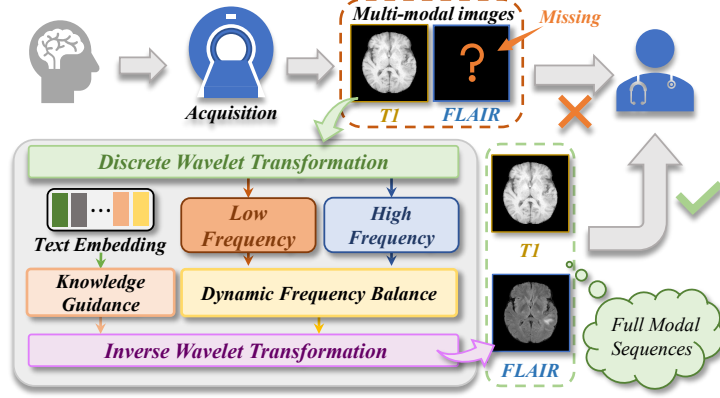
Multi-modal images

Missing

?

Acquisition

T1

FLAIR

Discrete Wavelet Transformation

...

Text Embedding

Low Frequency

High Frequency

Knowledge Guidance

Dynamic Frequency Balance

Inverse Wavelet Transformation

T1

FLAIR

Full Modal Sequences